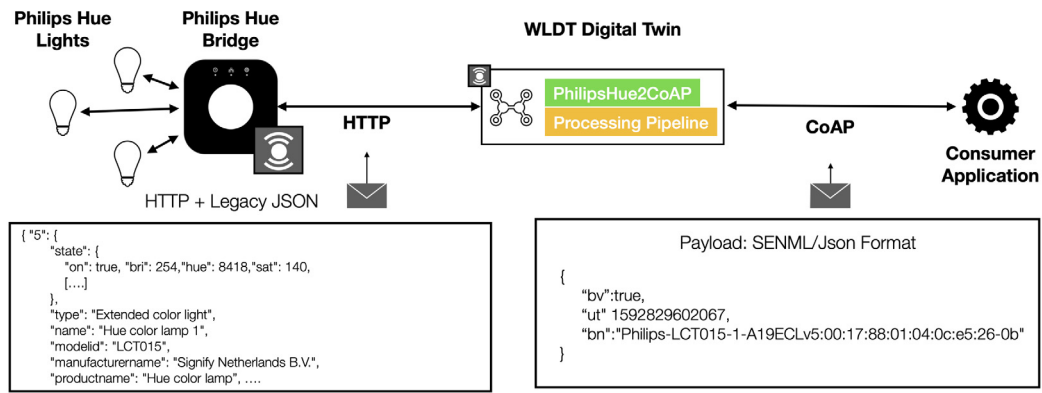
Philips Hue Lights

Philips Hue Bridge

WLDT Digital Twin

PhilipsHue2CoAP

Processing Pipeline

HTTP

CoAP

Consumer Application

HTTP + Legacy JSON

{ "5": {
"state": {
"on": true, "bri": 254,"hue": 8418,"sat": 140,
[....]
},
"type": "Extended color light",
"name": "Hue color lamp 1",
"modelid": "LCT015",
"manufacturername": "Signify Netherlands B.V.",
"productname": "Hue color lamp", ....

Payload: SENML/Json Format

{
"bv":true,
"ut" 1592829602067,
"bn":"Philips-LCT015-1-A19ECLv5:00:17:88:01:04:0c:e5:26-0b"
}